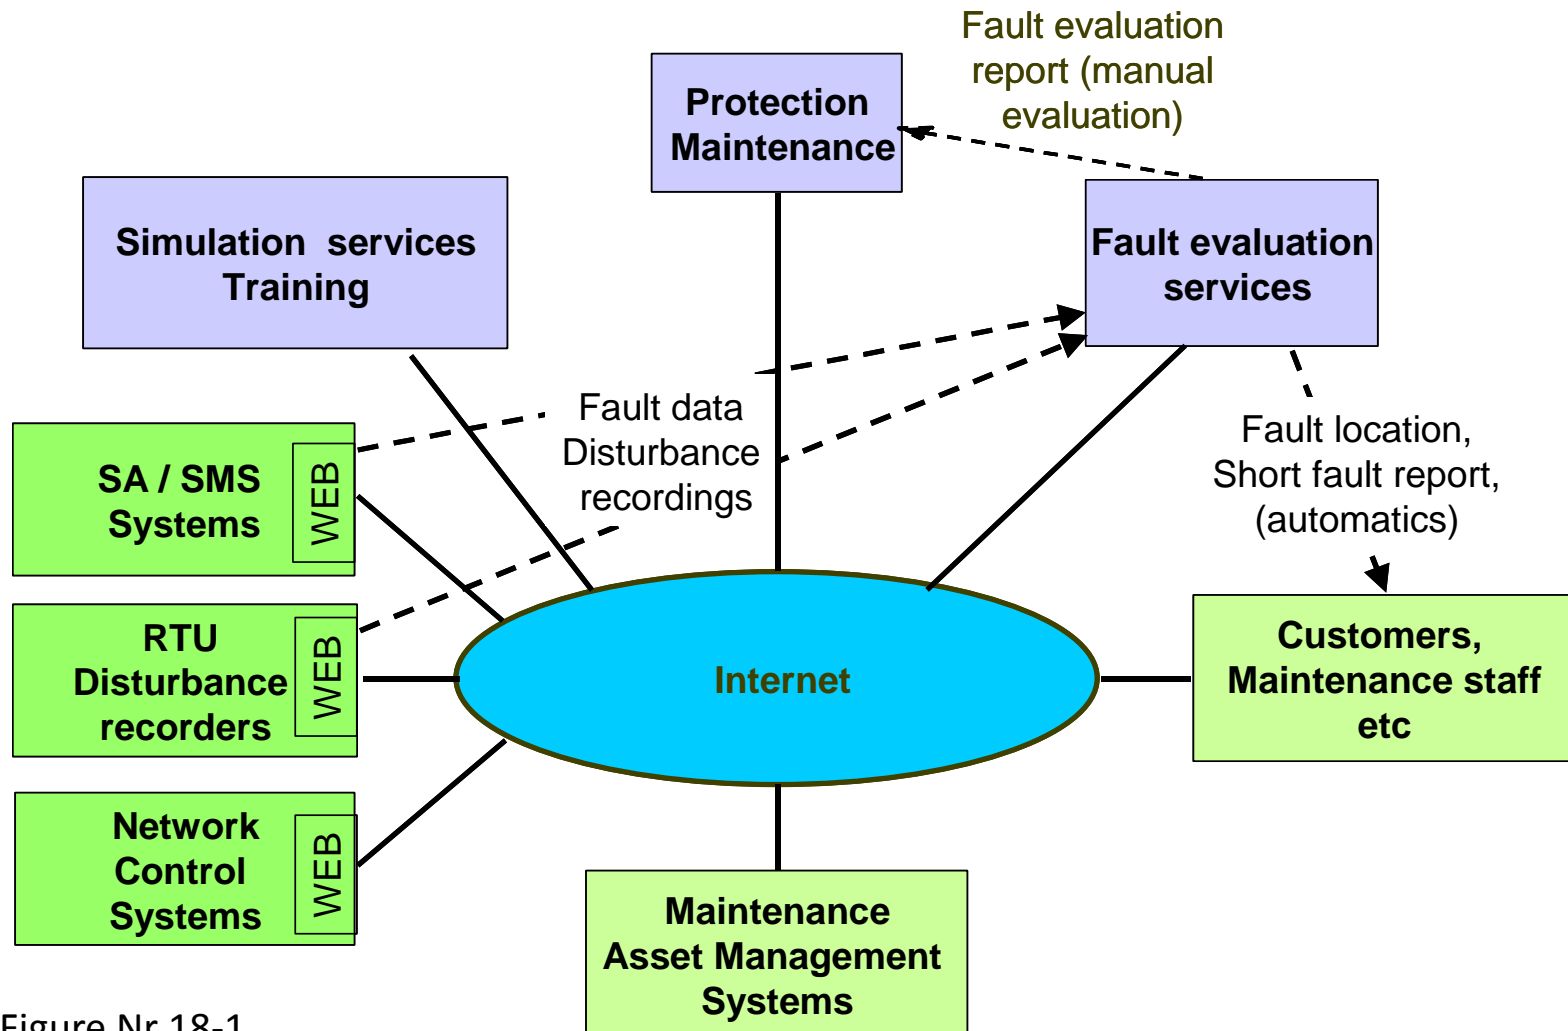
Fault evaluation report (manual evaluation)

Protection Maintenance

Simulation services Training

Fault evaluation services

Fault data Disturbance recordings

Fault location, Short fault report, (automatics)

SA / SMS Systems

WEB

RTU Disturbance recorders

WEB

Internet

Customers, Maintenance staff etc

Network Control Systems

WEB

Maintenance Asset Management Systems

Figure Nr 18-1